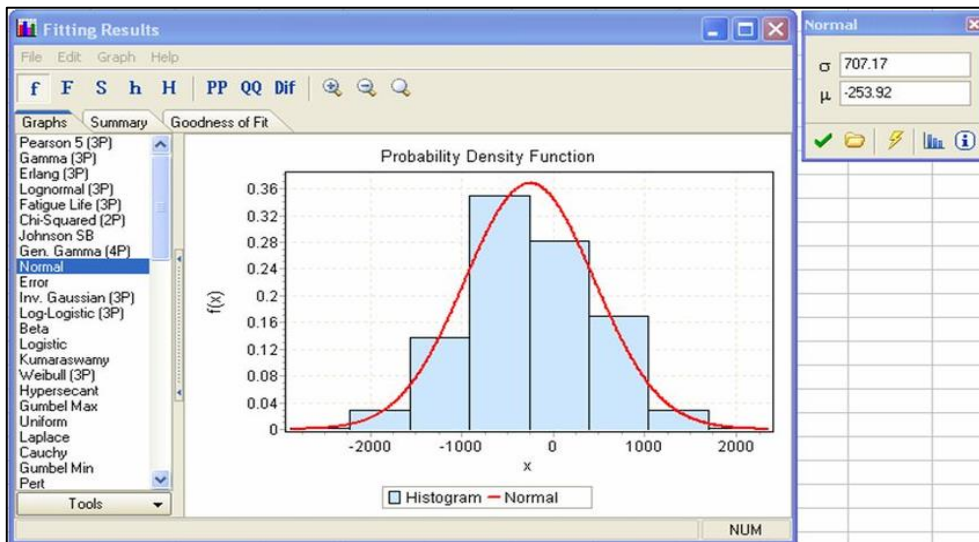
Fitting Results

File Edit Graph Help

f F S h H PP QQ Dif

Graphs Summary Goodness of Fit

Pearson 5 (3P)
Gamma (3P)
Erlang (3P)
Lognormal (3P)
Fatigue Life (3P)
Chi-Squared (2P)
Johnson SB
Gen. Gamma (4P)
Normal
Error
Inv. Gaussian (3P)
Log-Logistic (3P)
Beta
Logistic
Kumaraswamy
Weibull (3P)
Hypersecant
Gumbel Max
Uniform
Laplace
Cauchy
Gumbel Min
Pert

Tools

Probability Density Function

f(x)

0.36
0.32
0.28
0.24
0.2
0.16
0.12
0.08
0.04
0

-2000 -1000 0 1000 2000

x

Histogram Normal

NUM

Normal

$\sigma$ 707.17

$\mu$ -253.92